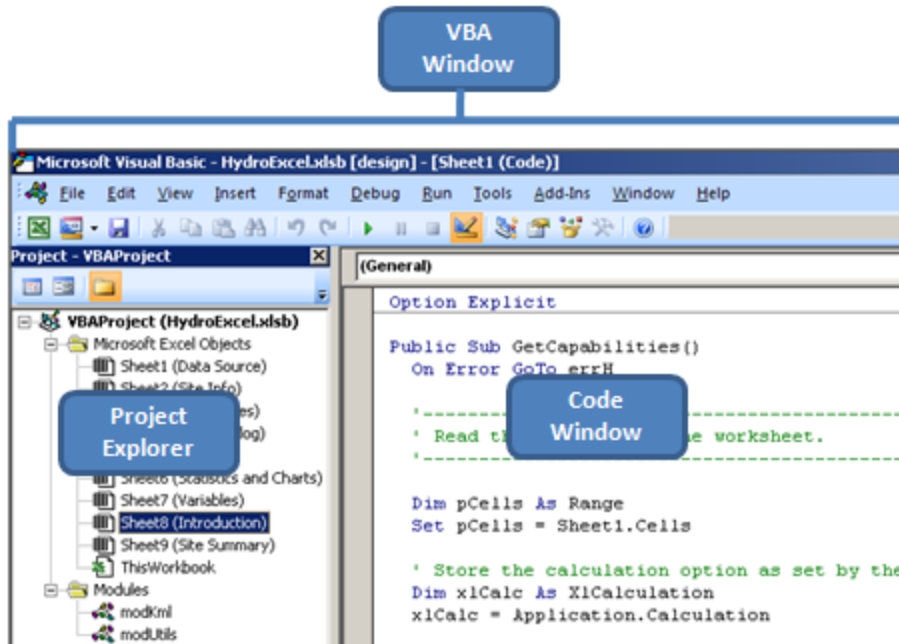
VBA Window

Microsoft Visual Basic - HydroExcel.xlsb [design] - [Sheet1 (Code)]

File Edit View Insert Format Debug Run Tools Add-Ins Window Help

Project - VBAProject

VBAProject (HydroExcel.xlsb)
Microsoft Excel Objects
Sheet1 (Data Source)
Sheet2 (Site Info)
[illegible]es)
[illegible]log)
Sheet6 (Statistics and Charts)
Sheet7 (Variables)
Sheet8 (Introduction)
Sheet9 (Site Summary)
ThisWorkbook
Modules
modKml
modUtils

Project Explorer

(General)

Option Explicit

Public Sub GetCapabilities()
On Error GoTo errH

'-----------------------------------------------
' Read t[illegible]e worksheet.
'-----------------------------------------------

Dim pCells As Range
Set pCells = Sheet1.Cells

' Store the calculation option as set by the
Dim xlCalc As XlCalculation
xlCalc = Application.Calculation

Code Window